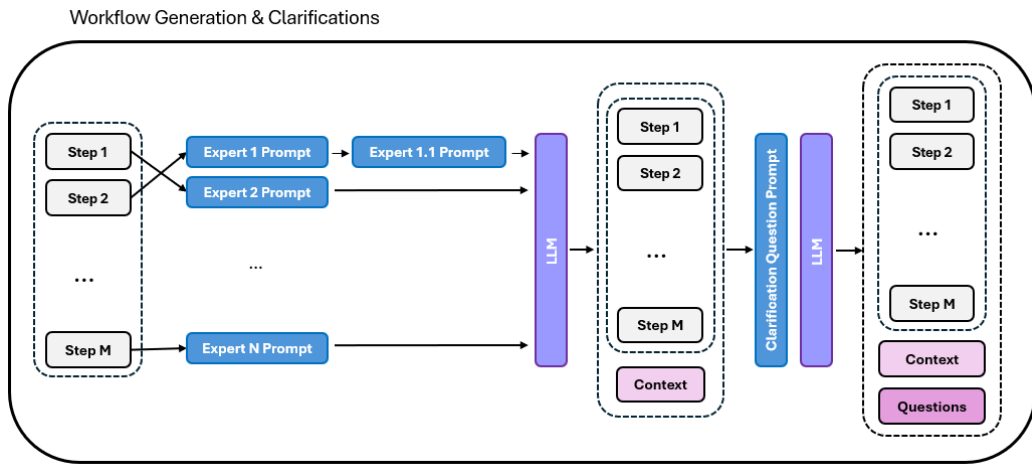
Workflow Generation & Clarifications

Step 1
Step 2
...
Step M

Expert 1 Prompt
Expert 1.1 Prompt
Expert 2 Prompt
...
Expert N Prompt

LLM

Step 1
Step 2
...
Step M
Context

Clarification Question Prompt

LLM

Step 1
Step 2
...
Step M
Context
Questions